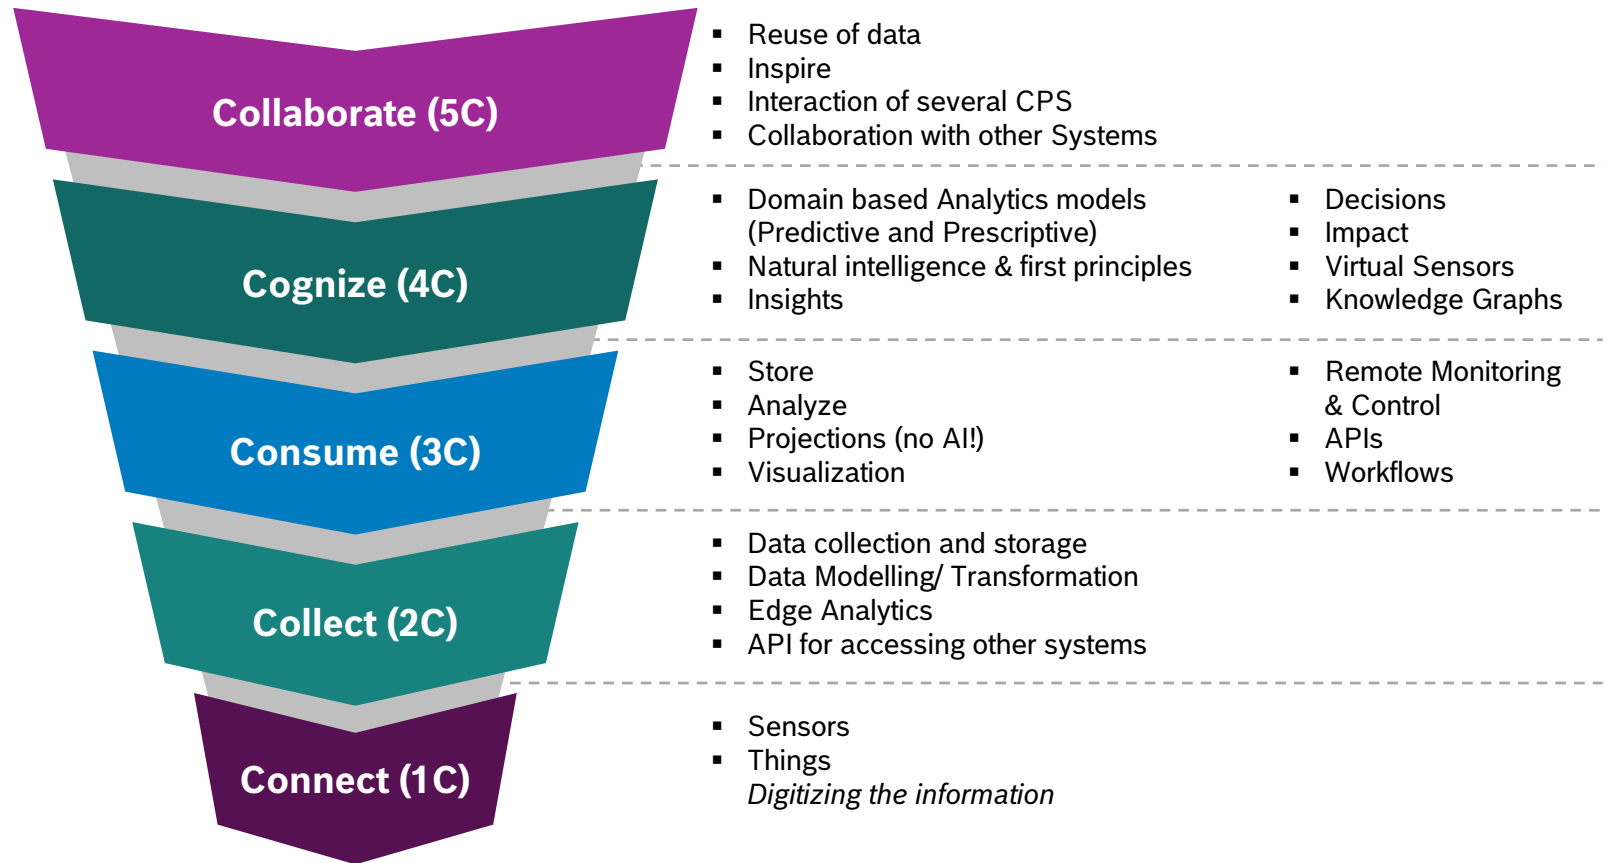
Collaborate (5C)

- Reuse of data
- Inspire
- Interaction of several CPS
- Collaboration with other Systems

Cognize (4C)

- Domain based Analytics models (Predictive and Prescriptive)
- Natural intelligence & first principles
- Insights

- Decisions
- Impact
- Virtual Sensors
- Knowledge Graphs

Consume (3C)

- Store
- Analyze
- Projections (no AI!)
- Visualization

- Remote Monitoring & Control
- APIs
- Workflows

Collect (2C)

- Data collection and storage
- Data Modelling/ Transformation
- Edge Analytics
- API for accessing other systems

Connect (1C)

- Sensors
- Things

*Digitizing the information*